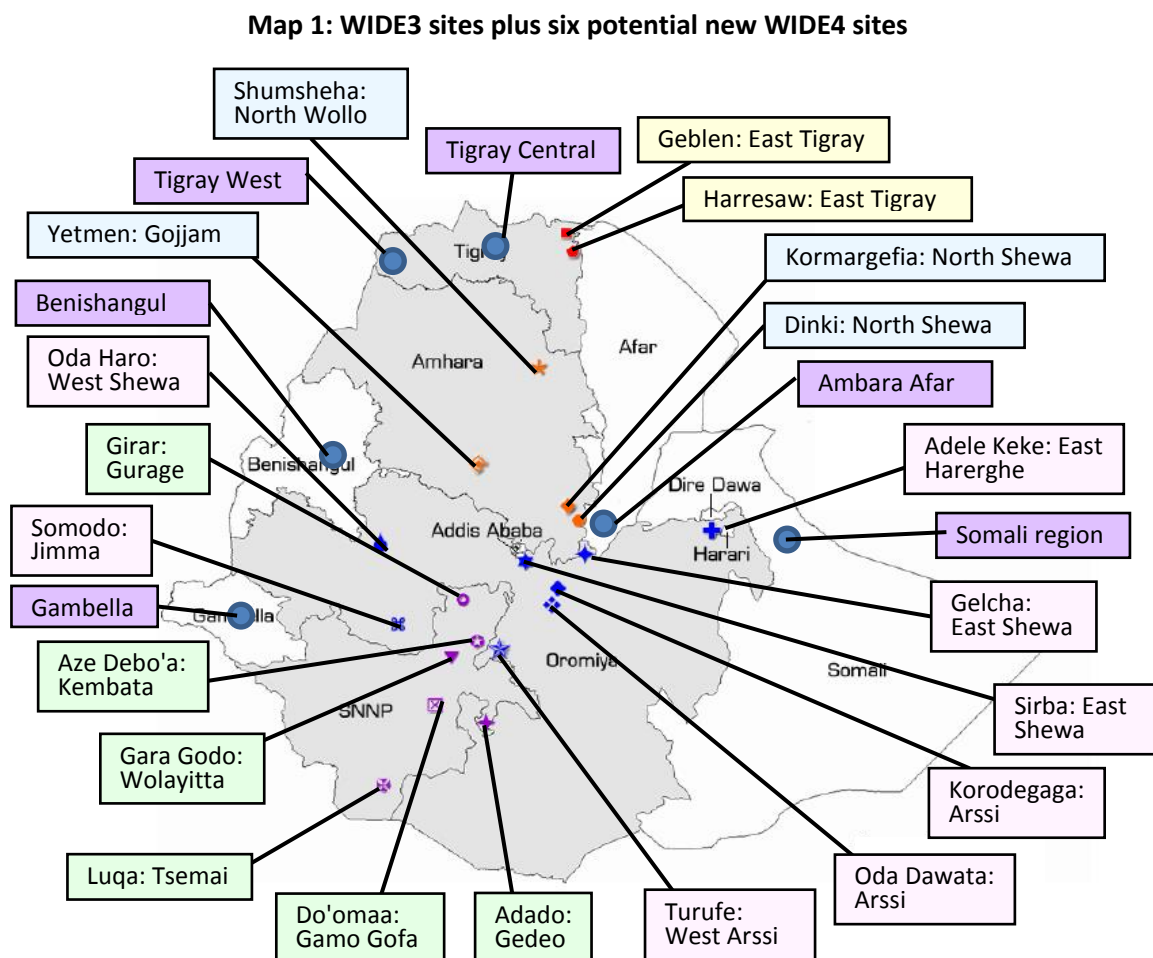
Map 1: WIDE3 sites plus six potential new WIDE4 sites

Shumsheha: North Wollo

Tigray Central

Geblen: East Tigray

Tigray West

Harresaw: East Tigray

Yetmen: Gojjam

Kormargefia: North Shewa

Benishangul

Dinki: North Shewa

Oda Haro: West Shewa

Ambara Afar

Adele Keke: East Hererghe

Girar: Gurage

Somali region

Somodo: Jimma

Gambella

Gelcha: East Shewa

Aze Debo'a: Kembata

Sirba: East Shewa

Gara Godo: Wolayitta

Korodegaga: Arssi

Oda Dawata: Arssi

Luqa: Tsemai

Do'omaa: Gamo Gofa

Adado: Gedeo

Turufe: West Arssi

Tigray

Afar

Amhara

Benishangul

Dire Dawa

Harari

Addis Ababa

Gambella

Oromiya

Somali

SNNP